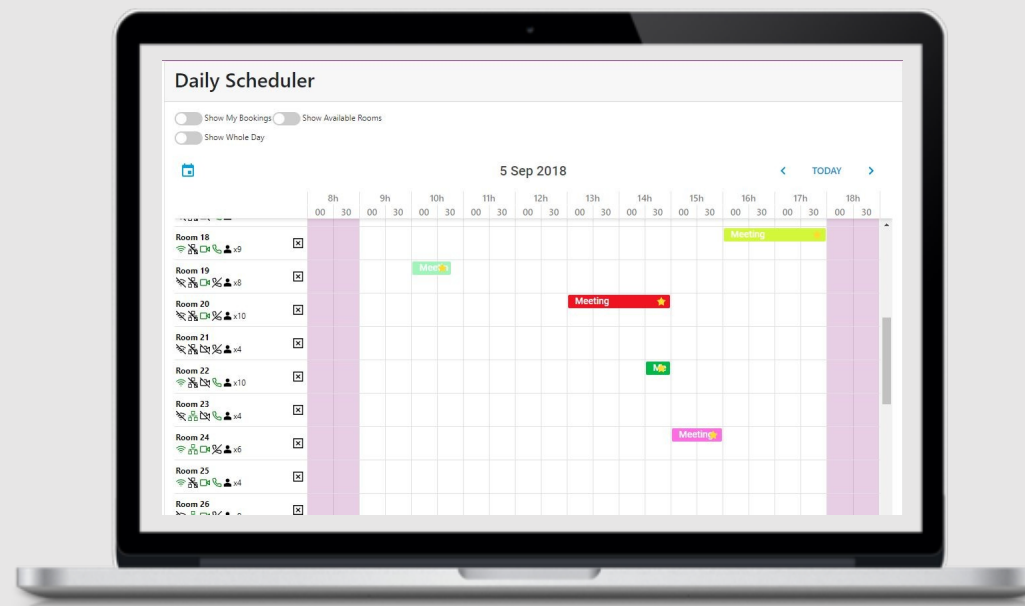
Daily Scheduler

Show My Bookings Show Available Rooms

Show Whole Day

5 Sep 2018

TODAY

| | 8h 00 | 30 | 9h 00 | 30 | 10h 00 | 30 | 11h 00 | 30 | 12h 00 | 30 | 13h 00 | 30 | 14h 00 | 30 | 15h 00 | 30 | 16h 00 | 30 | 17h 00 | 30 | 18h 00 | 30 |
|---|---|---|---|---|---|---|---|---|---|---|---|---|---|---|---|---|---|---|---|---|---|---|
| Room 18 x9 | | | | | | | | | | | | | | | | | Meeting | | | | | |
| Room 19 x8 | | | | | Mee | | | | | | | | | | | | | | | | | |
| Room 20 x10 | | | | | | | | | | | Meeting | | | | | | | | | | | |
| Room 21 x4 | | | | | | | | | | | | | | | | | | | | | | |
| Room 22 x10 | | | | | | | | | | | | | | M | | | | | | | | |
| Room 23 x4 | | | | | | | | | | | | | | | | | | | | | | |
| Room 24 x6 | | | | | | | | | | | | | | | Meeting | | | | | | | |
| Room 25 x4 | | | | | | | | | | | | | | | | | | | | | | |
| Room 26 | | | | | | | | | | | | | | | | | | | | | | |